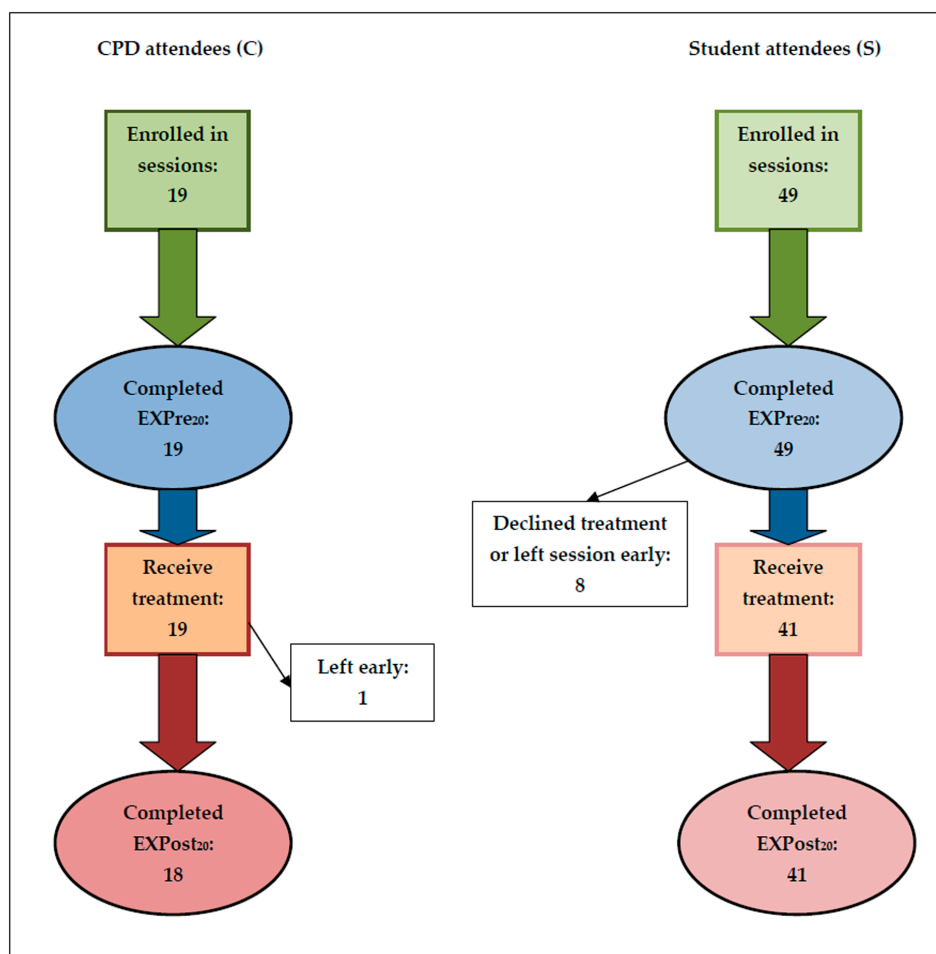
CPD attendees (C)

Enrolled in sessions: 19

Completed EXPre$_{20}$: 19

Receive treatment: 19

Left early: 1

Completed EXPost$_{20}$: 18

Student attendees (S)

Enrolled in sessions: 49

Completed EXPre$_{20}$: 49

Declined treatment or left session early: 8

Receive treatment: 41

Completed EXPost$_{20}$: 41